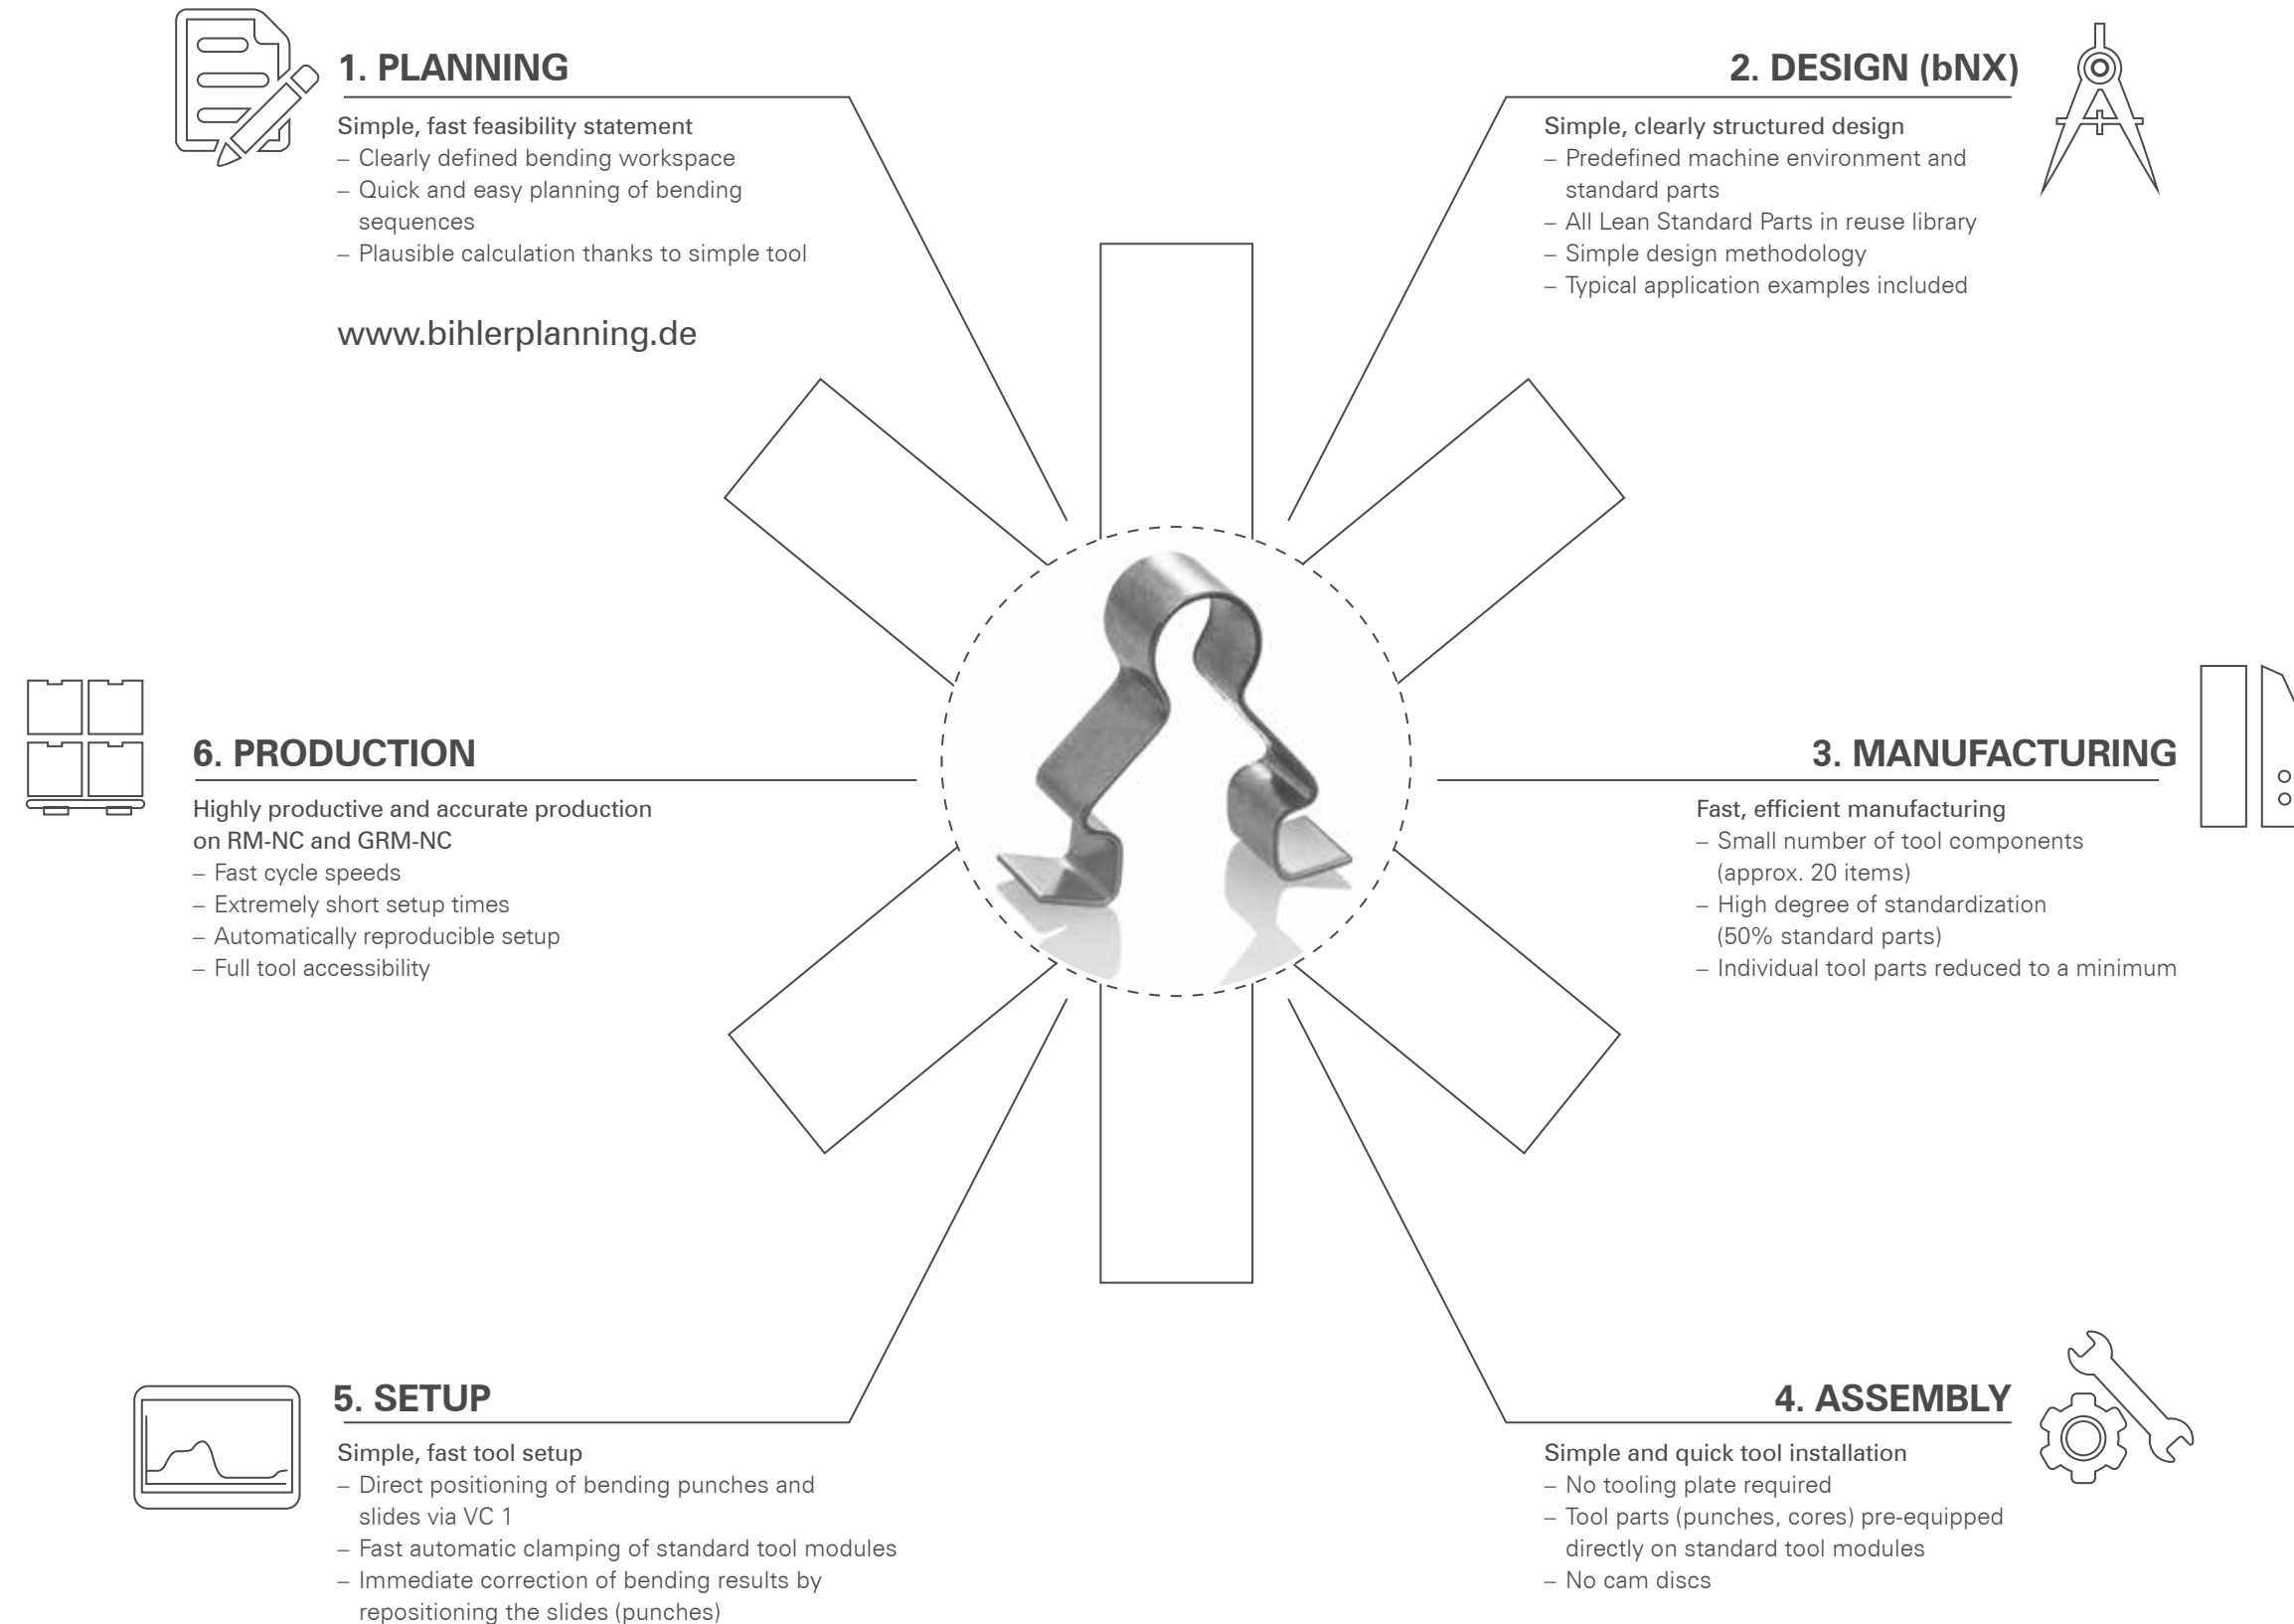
1. PLANNING

Simple, fast feasibility statement
– Clearly defined bending workspace
– Quick and easy planning of bending sequences
– Plausible calculation thanks to simple tool

www.bihlerplanning.de

2. DESIGN (bNX)

Simple, clearly structured design
– Predefined machine environment and standard parts
– All Lean Standard Parts in reuse library
– Simple design methodology
– Typical application examples included

6. PRODUCTION

Highly productive and accurate production on RM-NC and GRM-NC
– Fast cycle speeds
– Extremely short setup times
– Automatically reproducible setup
– Full tool accessibility

3. MANUFACTURING

Fast, efficient manufacturing
– Small number of tool components (approx. 20 items)
– High degree of standardization (50% standard parts)
– Individual tool parts reduced to a minimum

5. SETUP

Simple, fast tool setup
– Direct positioning of bending punches and slides via VC 1
– Fast automatic clamping of standard tool modules
– Immediate correction of bending results by repositioning the slides (punches)

4. ASSEMBLY

Simple and quick tool installation
– No tooling plate required
– Tool parts (punches, cores) pre-equipped directly on standard tool modules
– No cam discs